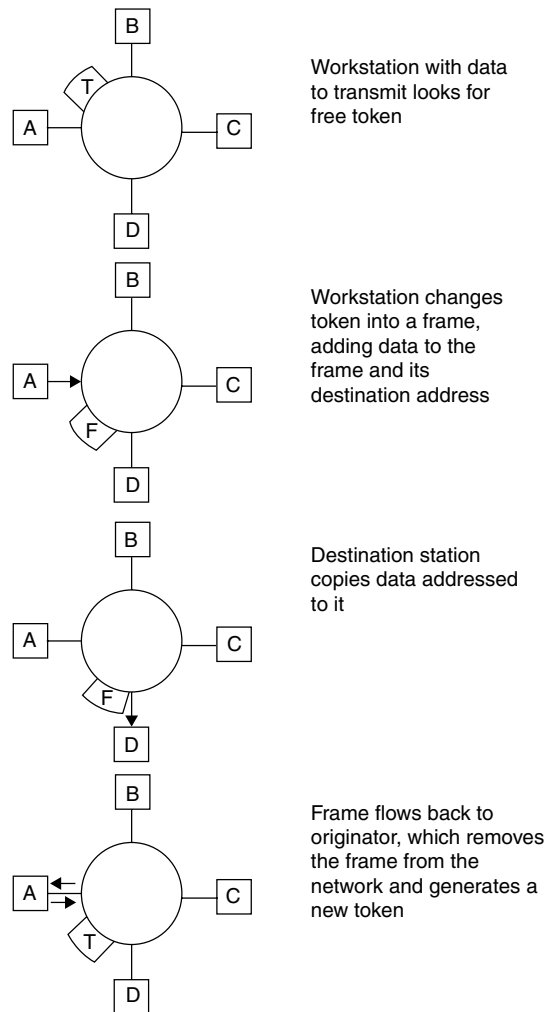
B
T
A
C
D

Workstation with data to transmit looks for free token

B
A
C
F
D

Workstation changes token into a frame, adding data to the frame and its destination address

B
A
C
F
D

Destination station copies data addressed to it

B
A
C
T
D

Frame flows back to originator, which removes the frame from the network and generates a new token